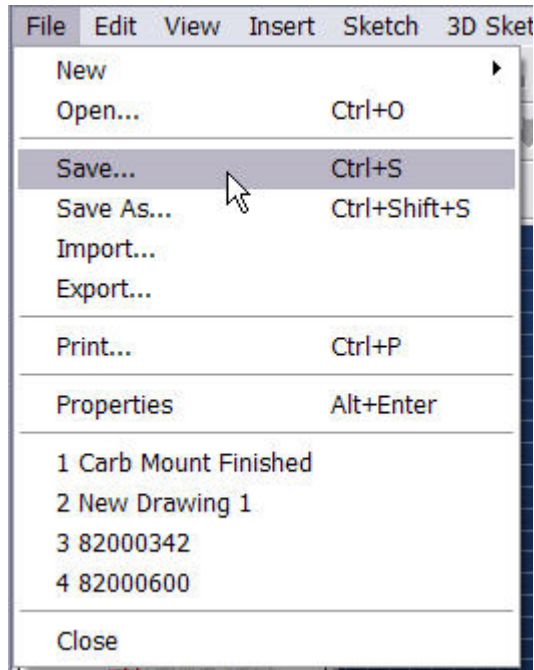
File Edit View Insert Sketch 3D Sket

New
Open... Ctrl+O

Save... Ctrl+S
Save As... Ctrl+Shift+S
Import...
Export...

Print... Ctrl+P

Properties Alt+Enter

1 Carb Mount Finished
2 New Drawing 1
3 82000342
4 82000600

Close